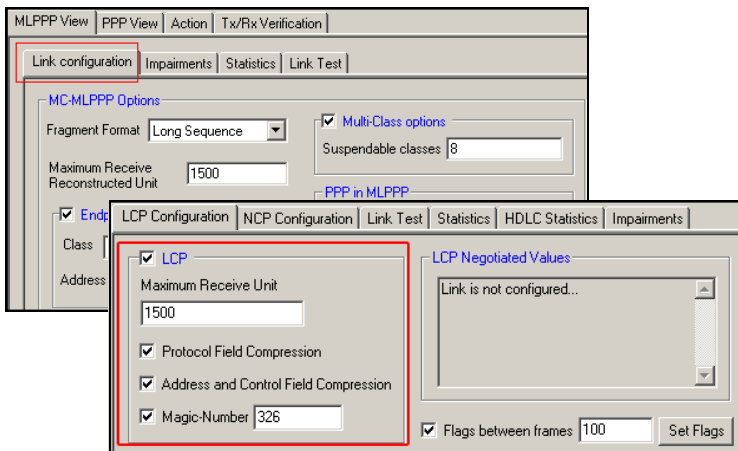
MLPPP View | PPP View | Action | Tx/Rx Verification

Link configuration | Impairments | Statistics | Link Test

MC-MLPPP Options

Fragment Format Long Sequence

Maximum Receive Reconstructed Unit 1500

Multi-Class options

Suspendable classes 8

PPP in MLPPP

Endp

Class

Address

LCP Configuration | NCP Configuration | Link Test | Statistics | HDLC Statistics | Impairments

LCP

Maximum Receive Unit

1500

Protocol Field Compression

Address and Control Field Compression

Magic-Number 326

LCP Negotiated Values

Link is not configured...

Flags between frames 100

Set Flags